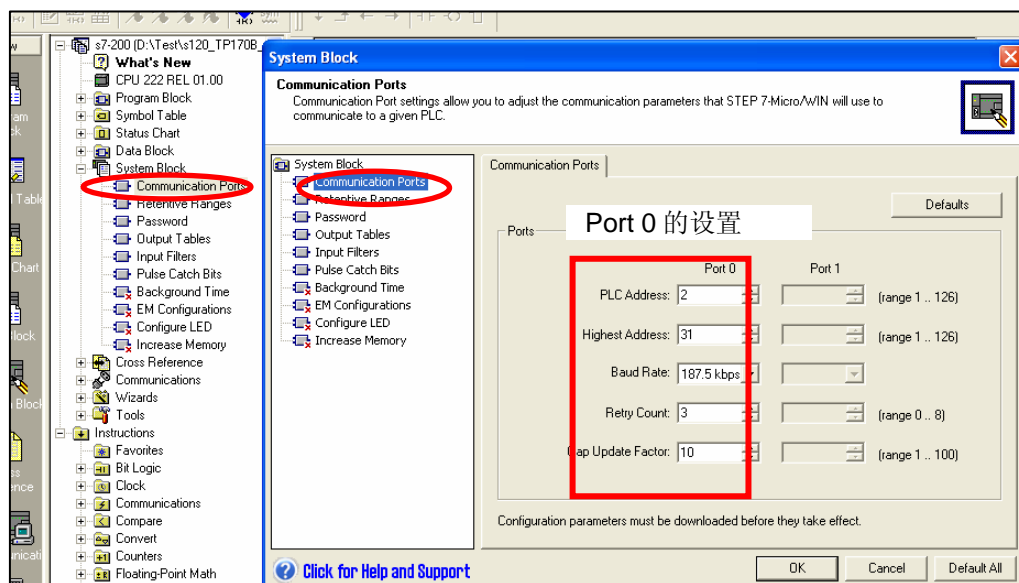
s7-200 (D:\Test\s120_TP170B_
What's New
CPU 222 REL 01.00
Program Block
Symbol Table
Status Chart
Data Block
System Block
Communication Ports
Retentive Ranges
Password
Output Tables
Input Filters
Pulse Catch Bits
Background Time
EM Configurations
Configure LED
Increase Memory
Cross Reference
Communications
Wizards
Tools
Instructions
Favorites
Bit Logic
Clock
Communications
Compare
Convert
Counters
Floating-Point Math

System Block

Communication Ports
Communication Port settings allow you to adjust the communication parameters that STEP 7-Micro/WIN will use to communicate to a given PLC.

System Block
Communication Ports
Retentive Ranges
Password
Output Tables
Input Filters
Pulse Catch Bits
Background Time
EM Configurations
Configure LED
Increase Memory

Communication Ports

Defaults

Ports

Port 0 的设置

| | Port 0 | Port 1 | |
|---|---|---|---|
| PLC Address: | 2 | | (range 1 .. 126) |
| Highest Address: | 31 | | (range 1 .. 126) |
| Baud Rate: | 187.5 kbps | | |
| Retry Count: | 3 | | (range 0 .. 8) |
| Gap Update Factor: | 10 | | (range 1 .. 100) |

Configuration parameters must be downloaded before they take effect.

Click for Help and Support

OK
Cancel
Default All